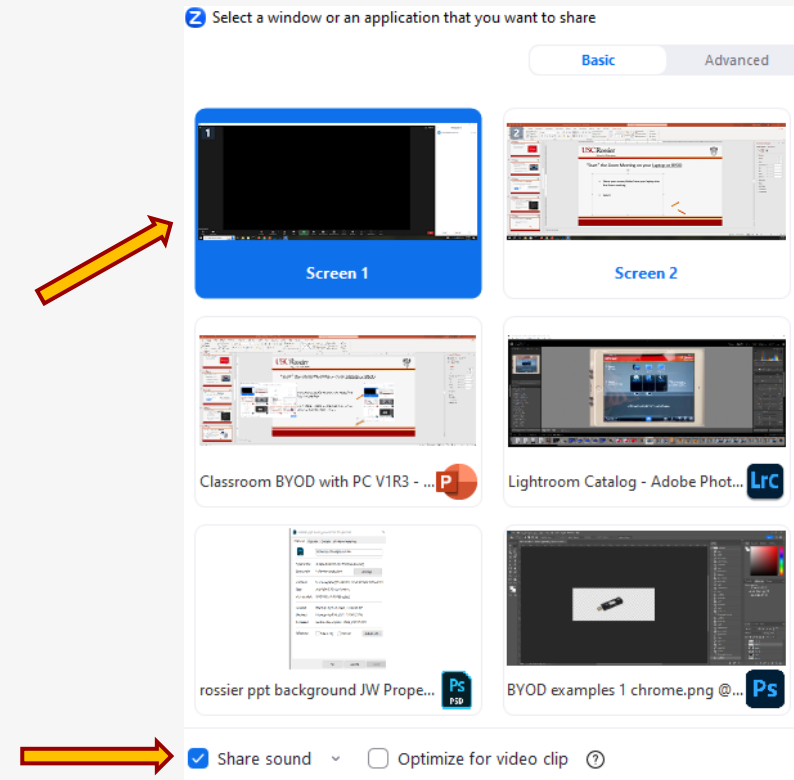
Select a window or an application that you want to share

Basic Advanced

1

Screen 1

2

USC Rossier

Screen 2

Classroom BYOD with PC V1R3 - ...

Lightroom Catalog - Adobe Phot...

Lrc

rossier ppt background JW Prope...

Ps PSD

BYOD examples 1 chrome.png @...

Ps

Share sound

Optimize for video clip

?